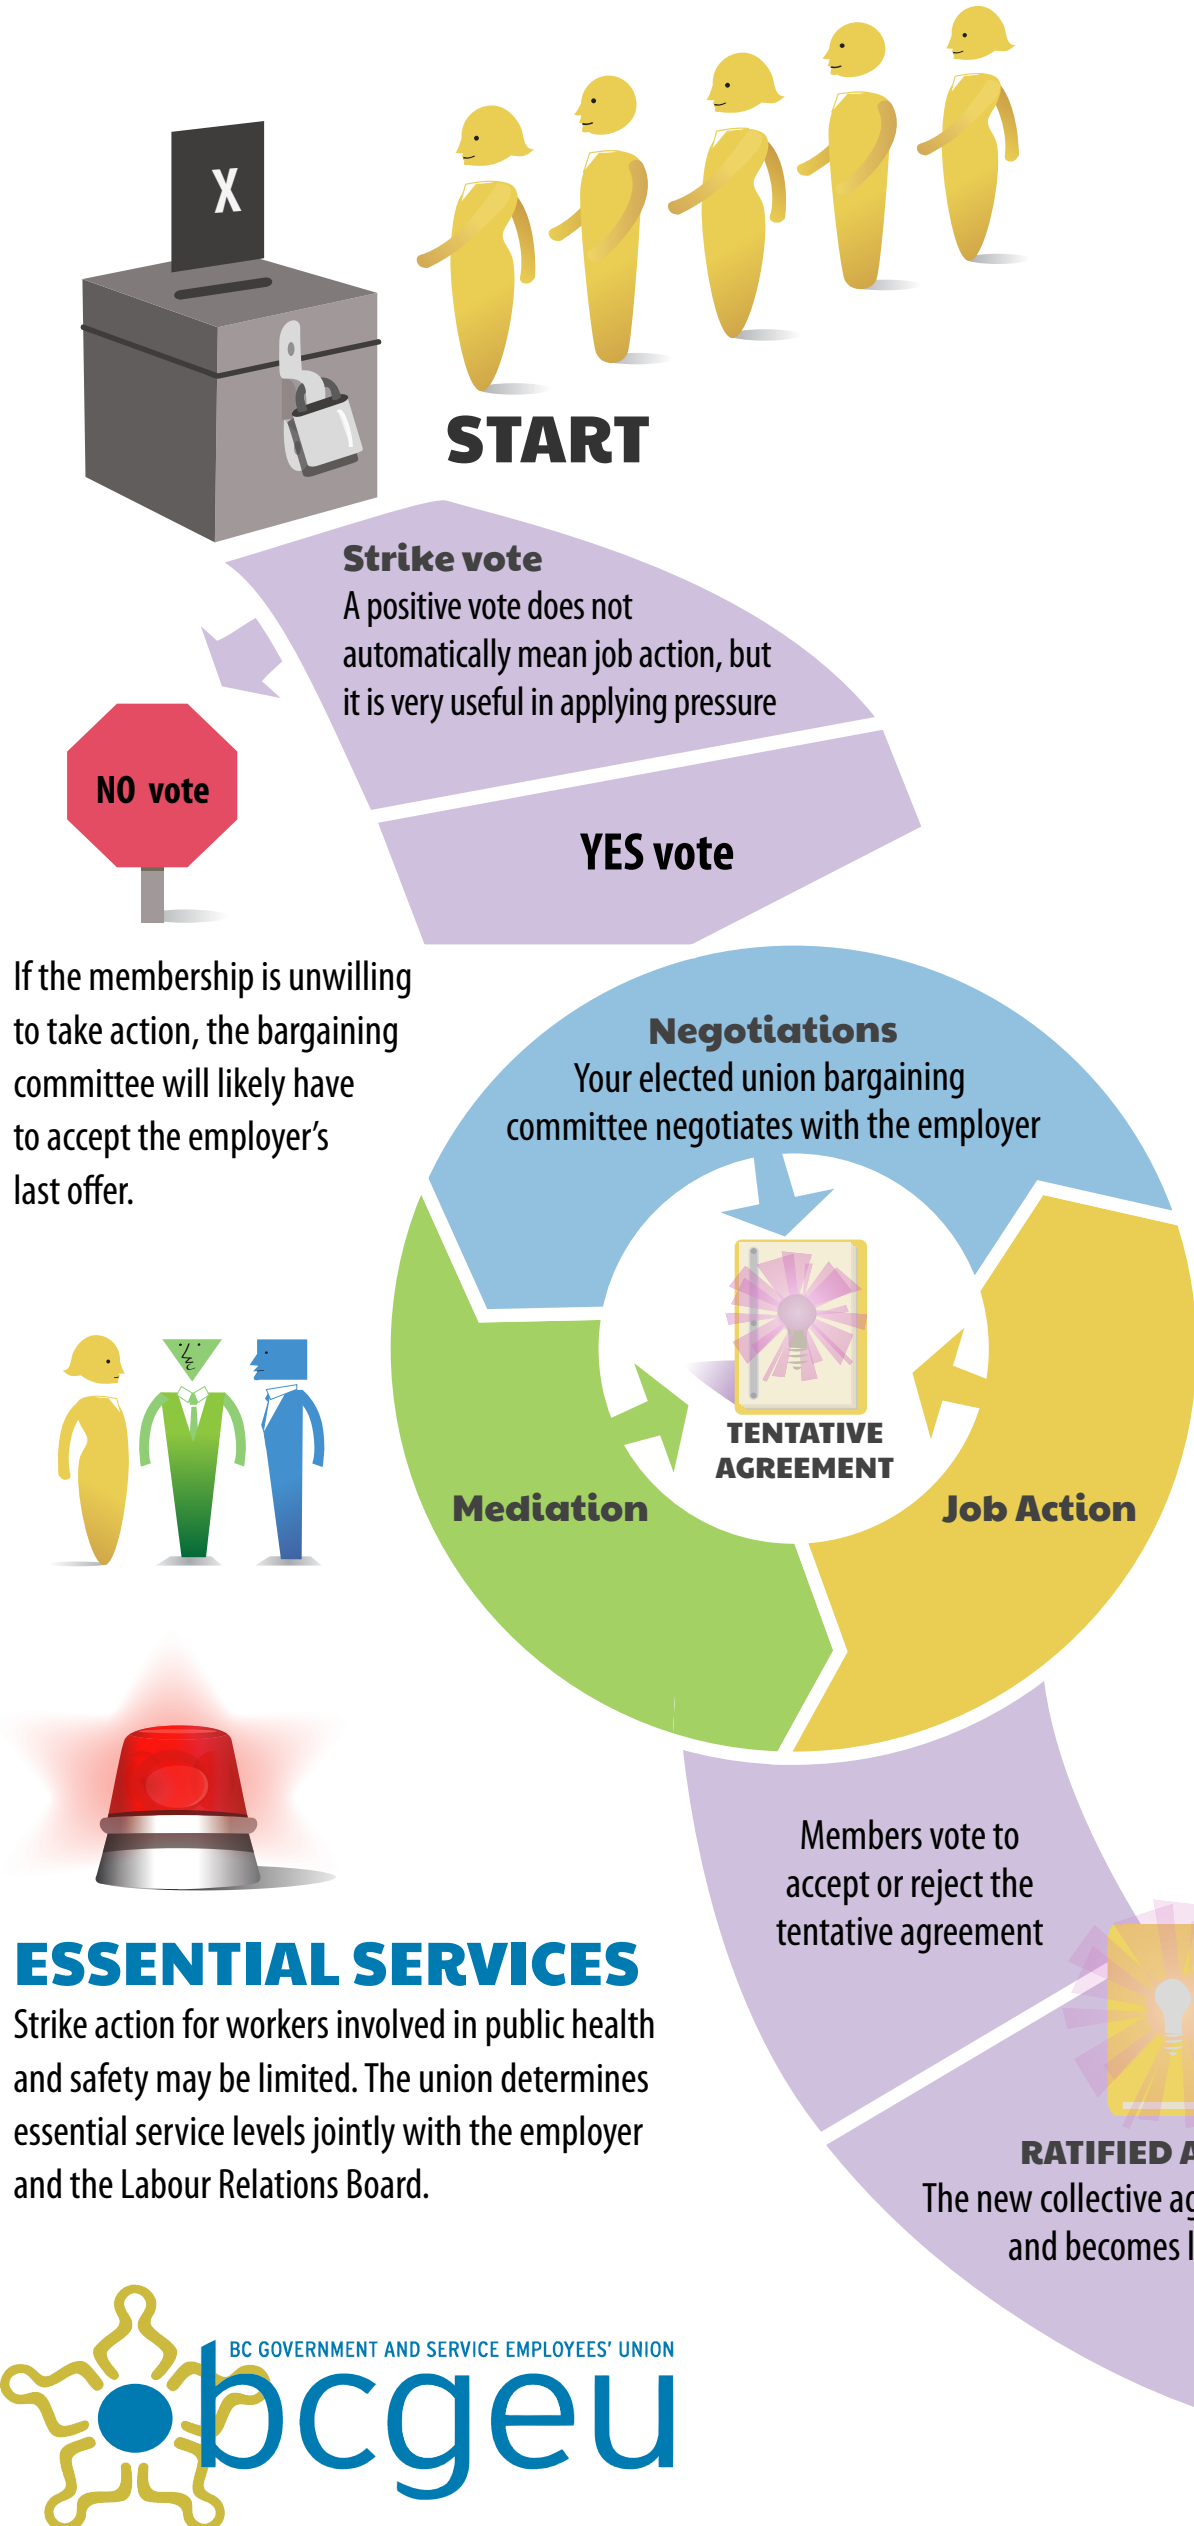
X

START

Strike vote
A positive vote does not automatically mean job action, but it is very useful in applying pressure

NO vote

YES vote

If the membership is unwilling to take action, the bargaining committee will likely have to accept the employer's last offer.

Negotiations
Your elected union bargaining committee negotiates with the employer

TENTATIVE AGREEMENT

Mediation

Job Action

Members vote to accept or reject the tentative agreement

ESSENTIAL SERVICES
Strike action for workers involved in public health and safety may be limited. The union determines essential service levels jointly with the employer and the Labour Relations Board.

RATIFIED A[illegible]
The new collective ag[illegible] and becomes l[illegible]

BC GOVERNMENT AND SERVICE EMPLOYEES' UNION
bcgeu